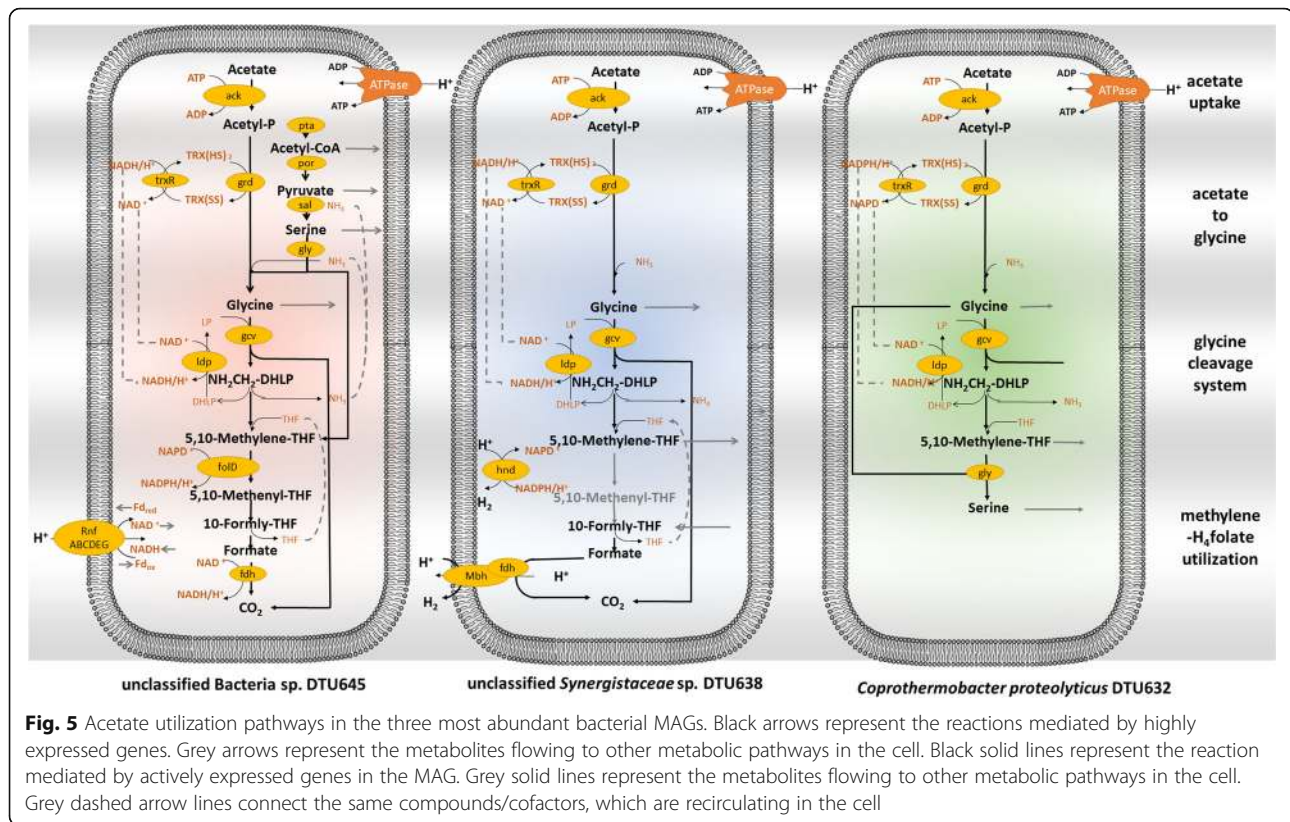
Acetate
ATP
ack
ADP
Acetyl-P
ADP
ATP
ATPase
H⁺
pta
Acetyl-CoA
por
Pyruvate
sal
$NH_3$
Serine
gly
$NH_3$
NADH/H⁺
trxR
NAD⁺
TRX(HS)₂
grd
TRX(SS)
Glycine
NAD⁺
LP
gcv
ldp
NADH/H⁺
$NH_2CH_2$-DHLP
DHLP
$NH_3$
THF
5,10-Methylene-THF
NAPD
folD
NADPH/H⁺
5,10-Methenyl-THF
10-Formly-THF
THF
Fd$_{red}$
H⁺
Rnf ABCDEG
NAD⁺
NADH
Fd$_{ox}$
Formate
NAD
fdh
NADH/H⁺
$CO_2$

Acetate
ATP
ack
ADP
Acetyl-P
ADP
ATP
ATPase
H⁺
NADH/H⁺
trxR
NAD⁺
TRX(HS)₂
grd
TRX(SS)
$NH_3$
Glycine
NAD⁺
LP
gcv
ldp
NADH/H⁺
$NH_2CH_2$-DHLP
DHLP
$NH_3$
THF
5,10-Methylene-THF
H⁺
hnd
NAPD
NADPH/H⁺
$H_2$
5,10-Methenyl-THF
10-Formly-THF
THF
Formate
H⁺
Mbh
fdh
H⁺
$H_2$
$CO_2$

Acetate
ATP
ack
ADP
Acetyl-P
ADP
ATP
ATPase
H⁺
NADPH/H⁺
trxR
NAPD
TRX(HS)₂
grd
TRX(SS)
$NH_3$
Glycine
NAD⁺
LP
gcv
ldp
NADH/H⁺
$NH_2CH_2$-DHLP
DHLP
THF
$NH_3$
5,10-Methylene-THF
gly
Serine

acetate uptake

acetate to glycine

glycine cleavage system

methylene -H$_4$folate utilization

unclassified Bacteria sp. DTU645

unclassified Synergistaceae sp. DTU638

Coprothermobacter proteolyticus DTU632

**Fig. 5** Acetate utilization pathways in the three most abundant bacterial MAGs. Black arrows represent the reactions mediated by highly expressed genes. Grey arrows represent the metabolites flowing to other metabolic pathways in the cell. Black solid lines represent the reaction mediated by actively expressed genes in the MAG. Grey solid lines represent the metabolites flowing to other metabolic pathways in the cell. Grey dashed arrow lines connect the same compounds/cofactors, which are recirculating in the cell